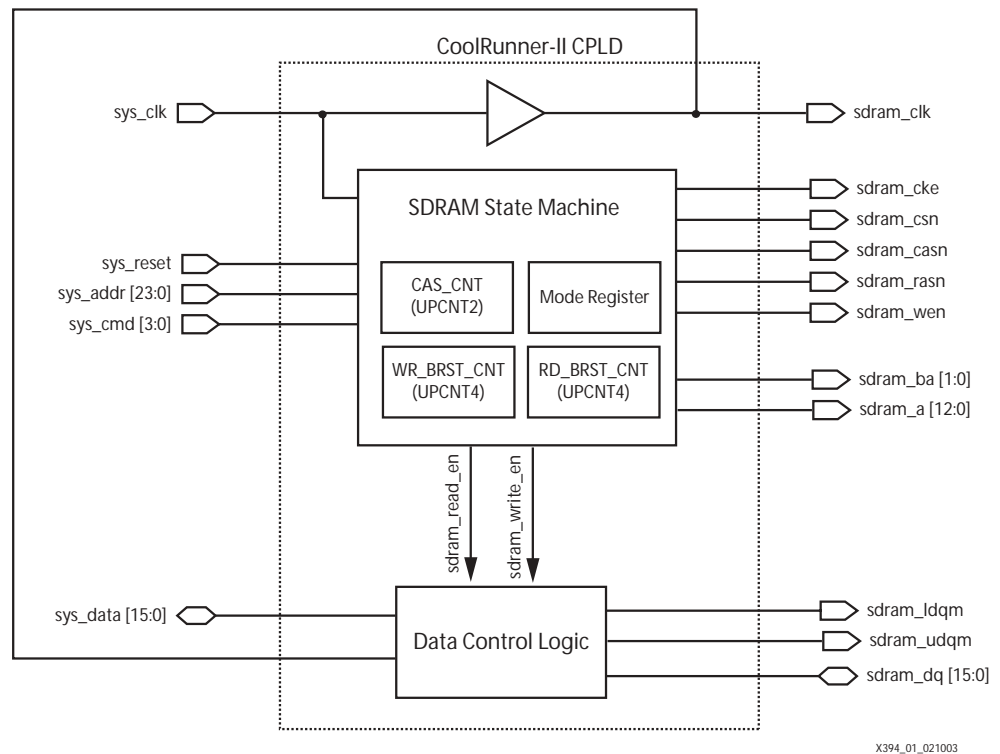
CoolRunner-II CPLD

sys_clk

sdram_clk

SDRAM State Machine

sdram_cke

sdram_csn

sdram_casn

sdram_rasn

sdram_wen

sys_reset

sys_addr [23:0]

sys_cmd [3:0]

CAS_CNT (UPCNT2)

Mode Register

WR_BRST_CNT (UPCNT4)

RD_BRST_CNT (UPCNT4)

sdram_ba [1:0]

sdram_a [12:0]

sdram_read_en

sdram_write_en

sys_data [15:0]

Data Control Logic

sdram_ldqm

sdram_udqm

sdram_dq [15:0]

X394_01_021003